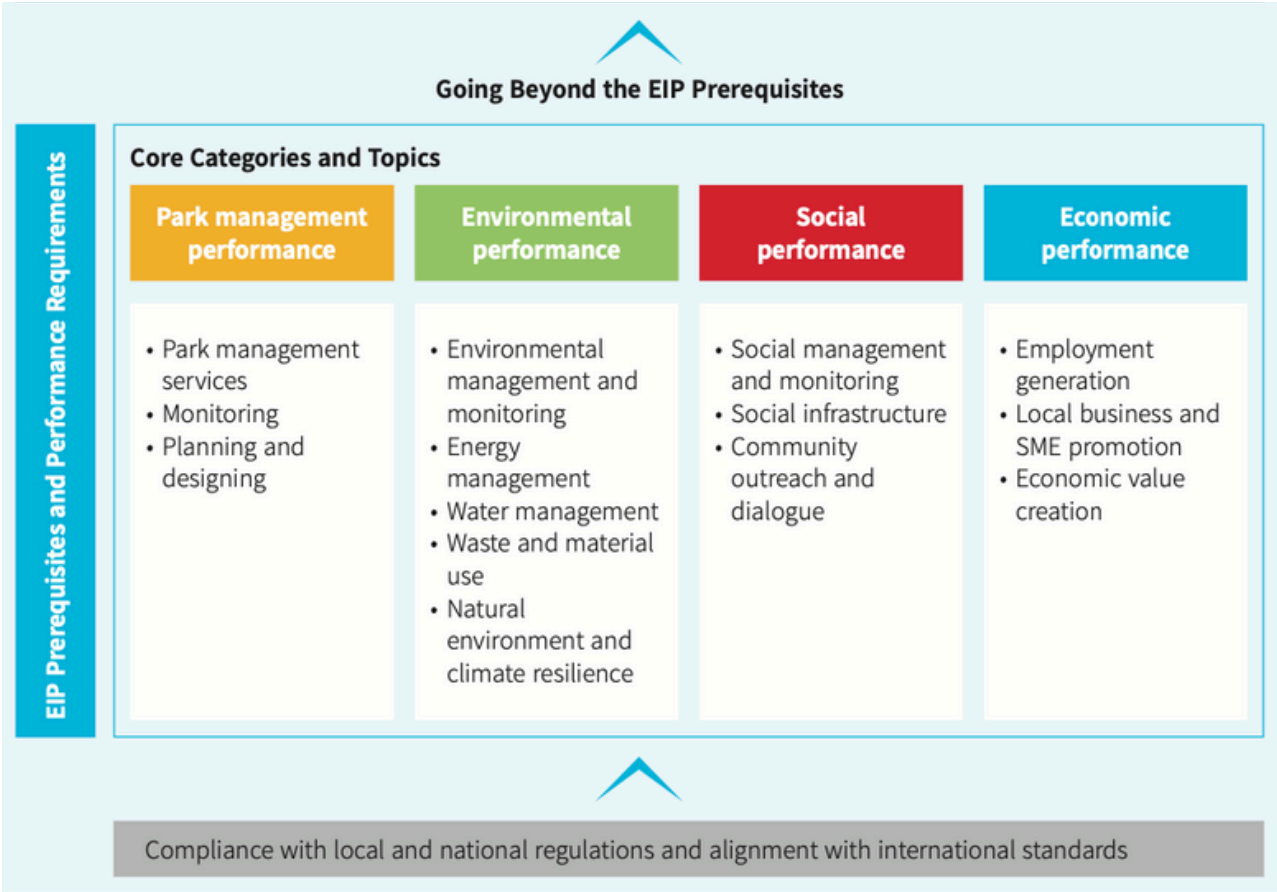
Going Beyond the EIP Prerequisites

EIP Prerequisites and Performance Requirements

Core Categories and Topics

Park management performance

Environmental performance

Social performance

Economic performance

• Park management services
• Monitoring
• Planning and designing

• Environmental management and monitoring
• Energy management
• Water management
• Waste and material use
• Natural environment and climate resilience

• Social management and monitoring
• Social infrastructure
• Community outreach and dialogue

• Employment generation
• Local business and SME promotion
• Economic value creation

Compliance with local and national regulations and alignment with international standards